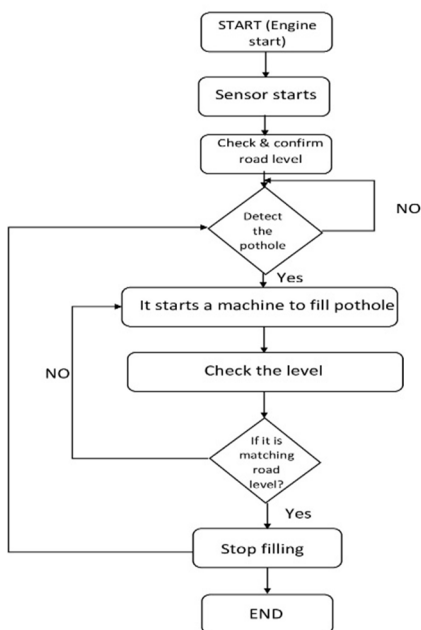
START (Engine start)

Sensor starts

Check & confirm road level

Detect the pothole

NO

Yes

It starts a machine to fill pothole

Check the level

NO

If it is matching road level?

Yes

Stop filling

END